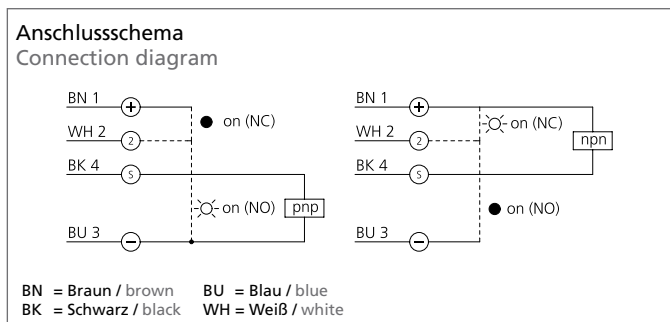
Anschlussschema
Connection diagram

BN 1
WH 2
BK 4
BU 3
+
2
S
−
on (NC)
on (NO)
pnp

BN 1
WH 2
BK 4
BU 3
+
2
S
−
on (NC)
npn
on (NO)

BN = Braun / brown
BK = Schwarz / black
BU = Blau / blue
WH = Weiß / white